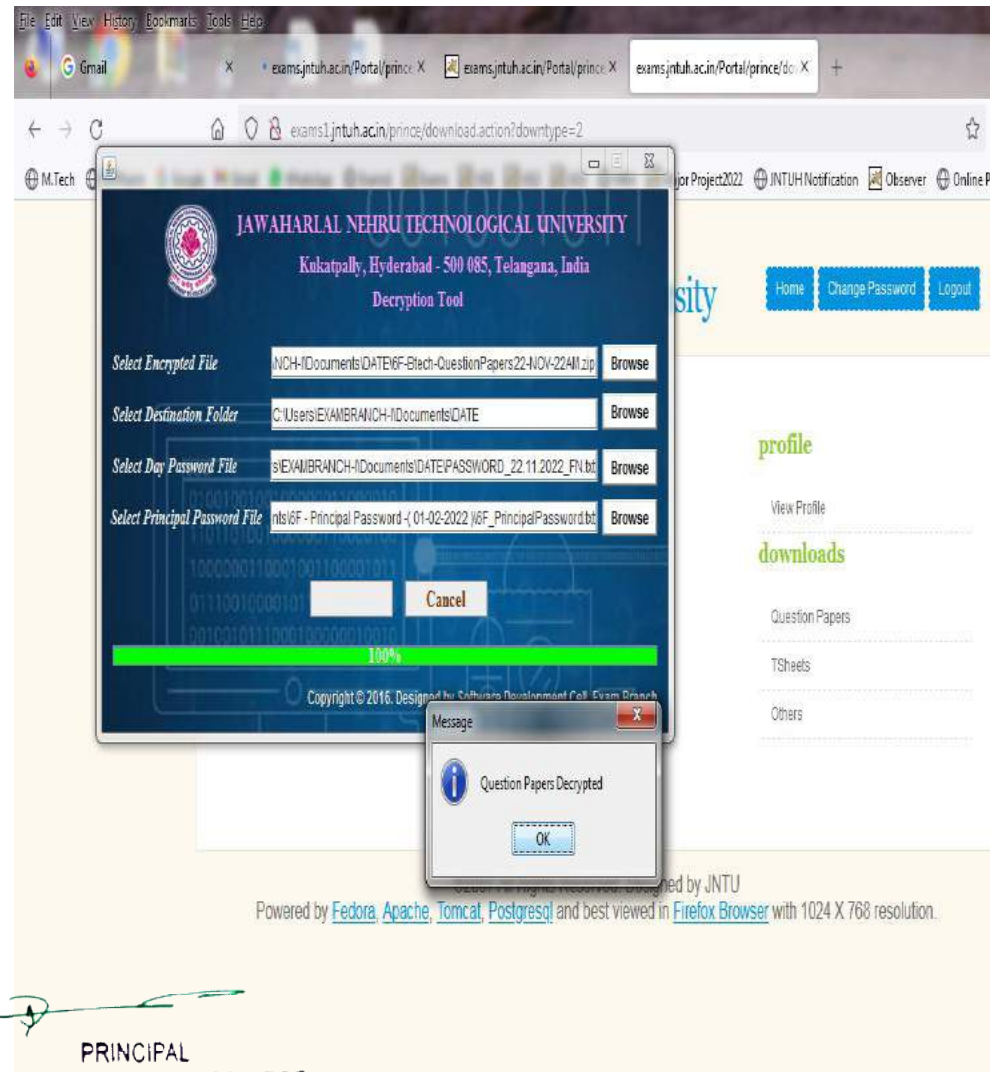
File Edit View History Bookmarks Tools Help

Gmail × exams.jntuh.ac.in/Portal/prince × exams.jntuh.ac.in/Portal/prince × exams.jntuh.ac.in/Portal/prince/do × +

exams1.jntuh.ac.in/prince/download.action?downtype=2

M.Tech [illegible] jor Project2022 JNTUH Notification Observer Online P

JAWAHARLAL NEHRU TECHNOLOGICAL UNIVERSITY
Kukatpally, Hyderabad - 500 085, Telangana, India
Decryption Tool

Select Encrypted File \NCH-I\Documents\DATE\6F-Btech-QuestionPapers22-NOV-22AM.zip Browse

Select Destination Folder C:\Users\EXAMBRANCH-I\Documents\DATE Browse

Select Day Password File s\EXAMBRANCH-I\Documents\DATE\PASSWORD_22.11.2022_FN.txt Browse

Select Principal Password File nts\6F - Principal Password -( 01-02-2022 )\6F_PrincipalPassword.txt Browse

Cancel

100%

Copyright © 2016. Designed by Software Development Cell, Exam Branch

sity

Home Change Password Logout

profile

View Profile

downloads

Question Papers

TSheets

Others

Message

Question Papers Decrypted

OK

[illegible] ed by JNTU
Powered by Fedora, Apache, Tomcat, Postgresql and best viewed in Firefox Browser with 1024 X 768 resolution.

PRINCIPAL